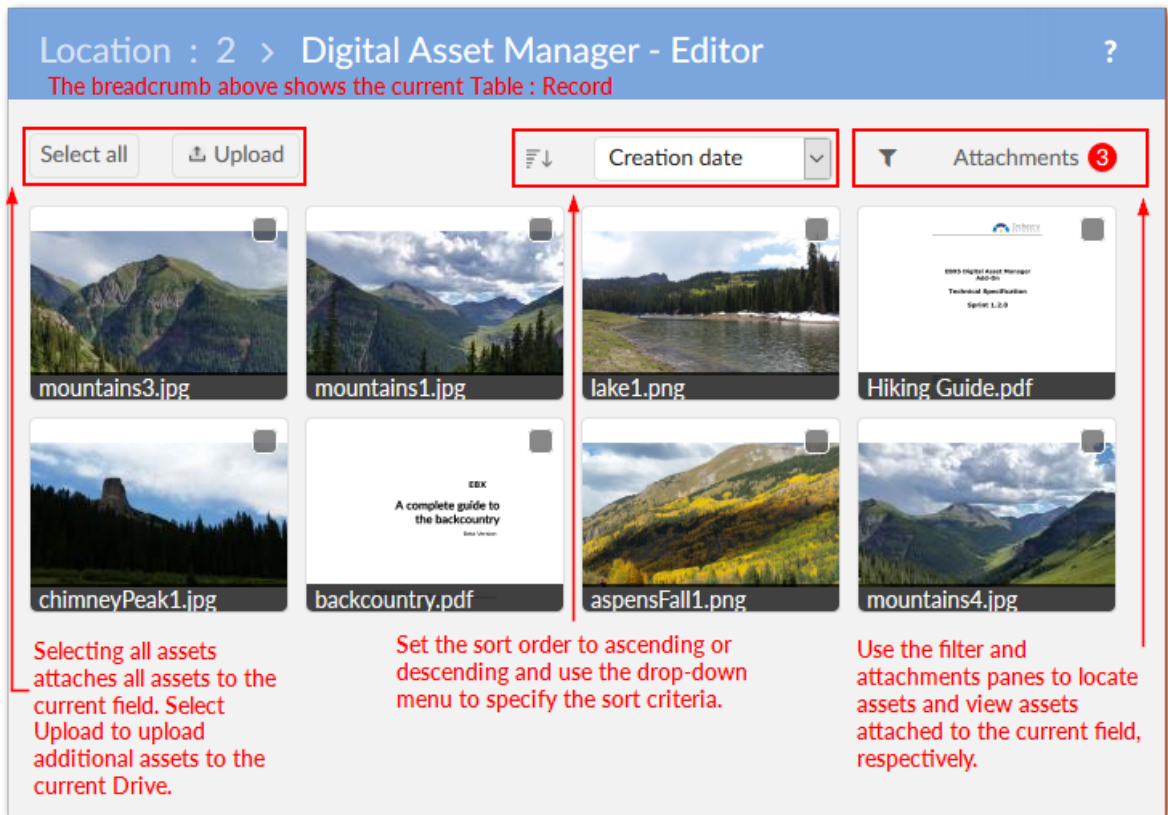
Location : 2 > Digital Asset Manager - Editor ?

The breadcrumb above shows the current Table : Record

Select all Upload

Creation date

Attachments 3

mountains3.jpg

mountains1.jpg

lake1.png

EBX5 Digital Asset Manager Add-On
Technical Specification
Sprint 1.2.0

Hiking Guide.pdf

chimneyPeak1.jpg

EBX
A complete guide to the backcountry
Beta Version

backcountry.pdf

aspensFall1.png

mountains4.jpg

Selecting all assets attaches all assets to the current field. Select Upload to upload additional assets to the current Drive.

Set the sort order to ascending or descending and use the drop-down menu to specify the sort criteria.

Use the filter and attachments panes to locate assets and view assets attached to the current field, respectively.